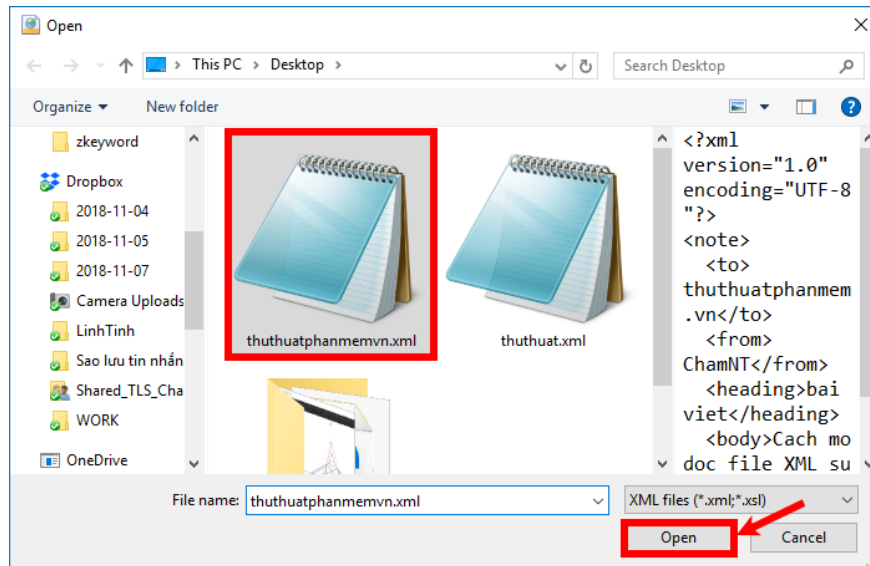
Open

This PC > Desktop >

Search Desktop

Organize ▾ New folder

zkeyword
Dropbox
2018-11-04
2018-11-05
2018-11-07
Camera Uploads
LinhTinh
Sao lưu tin nhắn
Shared_TLS_Cha
WORK
OneDrive

thuthuatphanmemvn.xml
thuthuat.xml

<?xml version="1.0" encoding="UTF-8"?>
<note>
<to> thuthuatphanmem.vn</to>
<from> ChamNT</from>
<heading>bai viet</heading>
<body>Cach mo doc file XML su

File name: thuthuatphanmemvn.xml
XML files (*.xml;*.xsl)
Open
Cancel